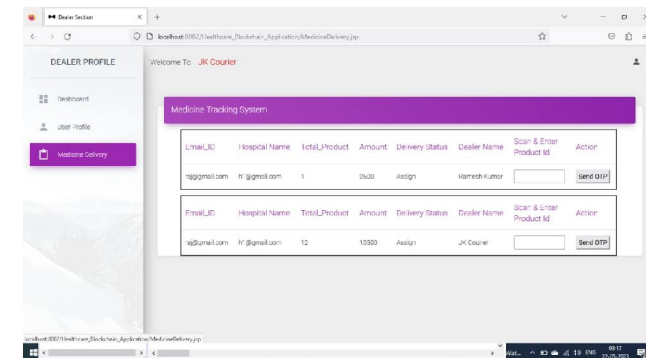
Dealer Section
localhost:8082/Healthcare_Blockchain_Application/MedicineDelivery.jsp

DEALER PROFILE

Welcome To JK Courier

Dashboard

User Profile

Medicine Delivery

Medicine Tracking System

| Email_ID | Hospital Name | Total_Product | Amount | Delivery Status | Dealer Name | Scan & Enter Product Id | Action |
|---|---|---|---|---|---|---|---|
| raj@gmail.com | h@gmail.com | 1 | 2500 | Assign | Ramesh Kumar | | Send OTP |

| Email_ID | Hospital Name | Total_Product | Amount | Delivery Status | Dealer Name | Scan & Enter Product Id | Action |
|---|---|---|---|---|---|---|---|
| raj@gmail.com | h@gmail.com | 12 | 10500 | Assign | JK Courier | | Send OTP |

localhost:8082/Healthcare_Blockchain_Application/MedicineDelivery.jsp

Wat... ENG 08:17 22-05-2023